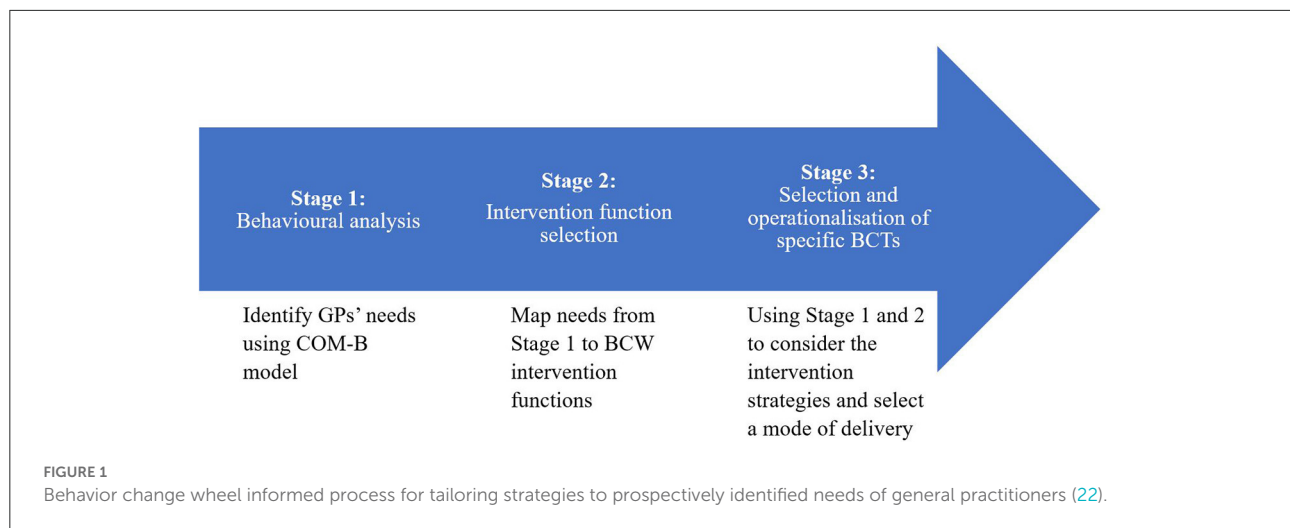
Stage 1:
Behavioural analysis

Stage 2:
Intervention function selection

Stage 3:
Selection and operationalisation of specific BCTs

Identify GPs' needs using COM-B model

Map needs from Stage 1 to BCW intervention functions

Using Stage 1 and 2 to consider the intervention strategies and select a mode of delivery

FIGURE 1
Behavior change wheel informed process for tailoring strategies to prospectively identified needs of general practitioners (22).